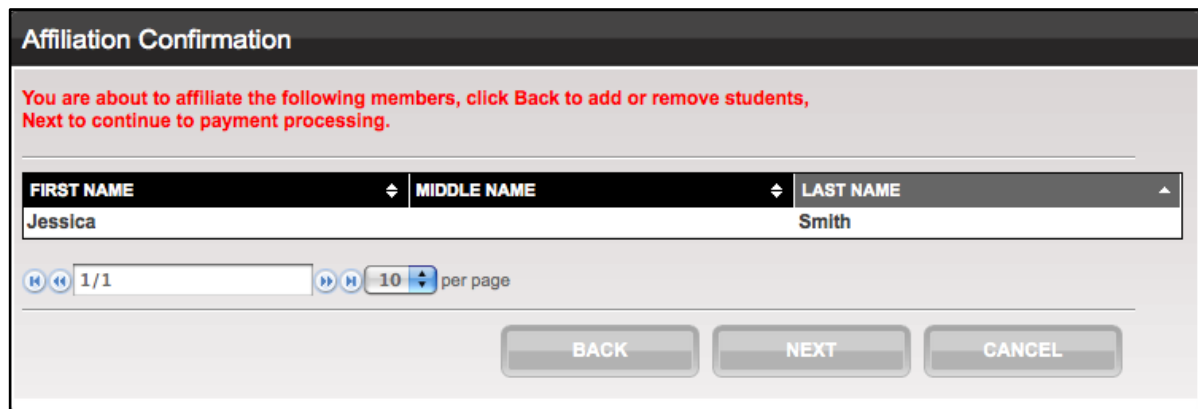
Affiliation Confirmation

You are about to affiliate the following members, click Back to add or remove students, Next to continue to payment processing.

| FIRST NAME | MIDDLE NAME | LAST NAME |
|---|---|---|
| Jessica | | Smith |

1/1 10 per page

BACK NEXT CANCEL